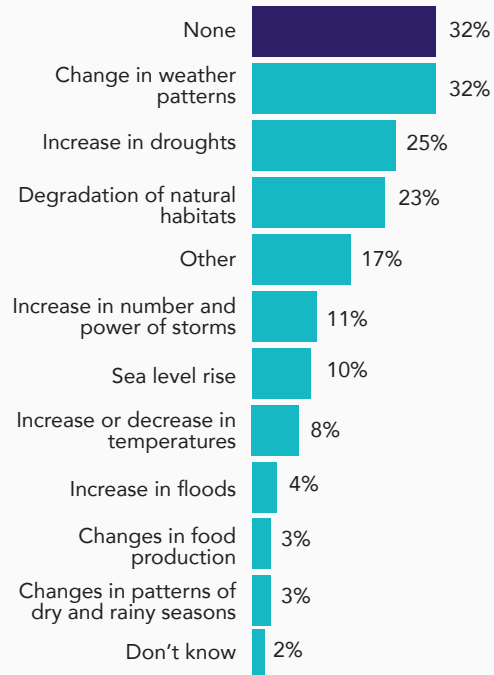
None 32%
Change in weather patterns 32%
Increase in droughts 25%
Degradation of natural habitats 23%
Other 17%
Increase in number and power of storms 11%
Sea level rise 10%
Increase or decrease in temperatures 8%
Increase in floods 4%
Changes in food production 3%
Changes in patterns of dry and rainy seasons 3%
Don't know 2%